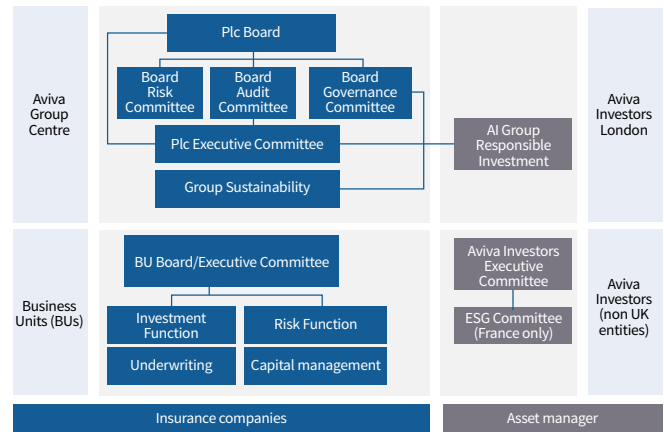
Aviva Group Centre

Plc Board

Board Risk Committee

Board Audit Committee

Board Governance Committee

Plc Executive Committee

Group Sustainability

AI Group Responsible Investment

Aviva Investors London

Business Units (BUs)

BU Board/Executive Committee

Investment Function

Risk Function

Underwriting

Capital management

Aviva Investors Executive Committee

ESG Committee (France only)

Aviva Investors (non UK entities)

Insurance companies

Asset manager